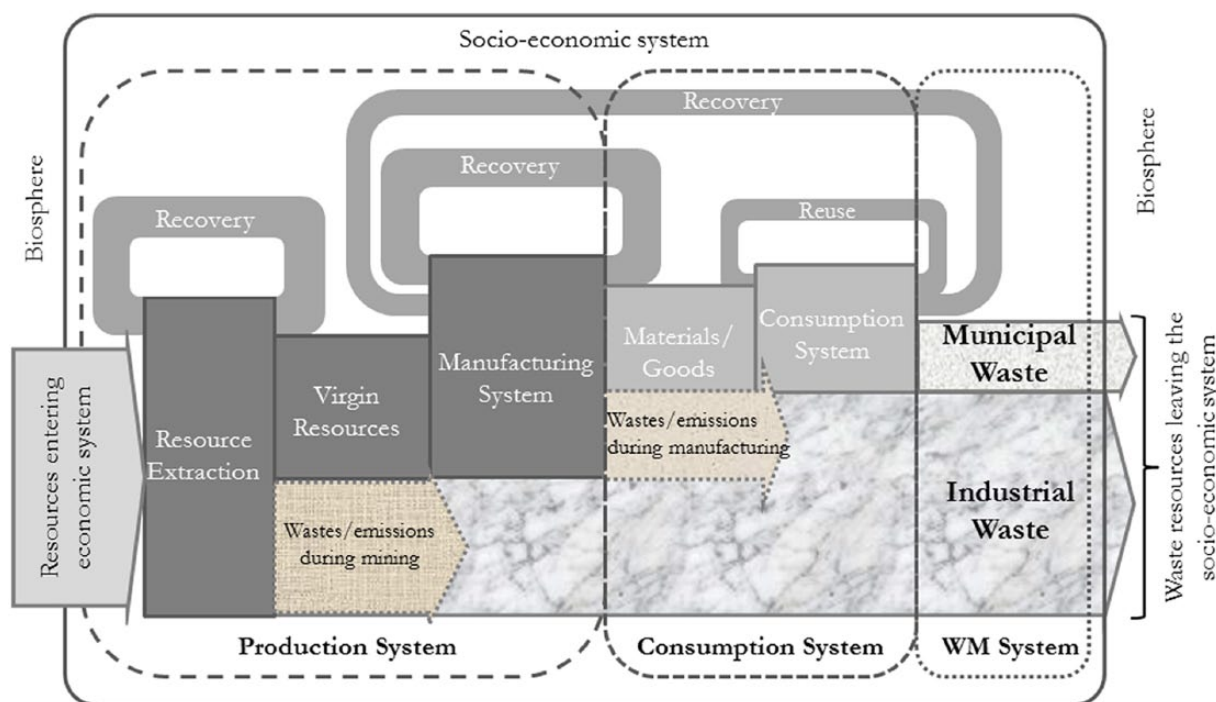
Socio-economic system

Biosphere

Recovery

Recovery

Recovery

Reuse

Biosphere

Resources entering economic system

Resource Extraction

Virgin Resources

Manufacturing System

Materials/ Goods

Consumption System

Municipal Waste

Wastes/emissions during manufacturing

Industrial Waste

Wastes/emissions during mining

Waste resources leaving the socio-economic system

Production System

Consumption System

WM System